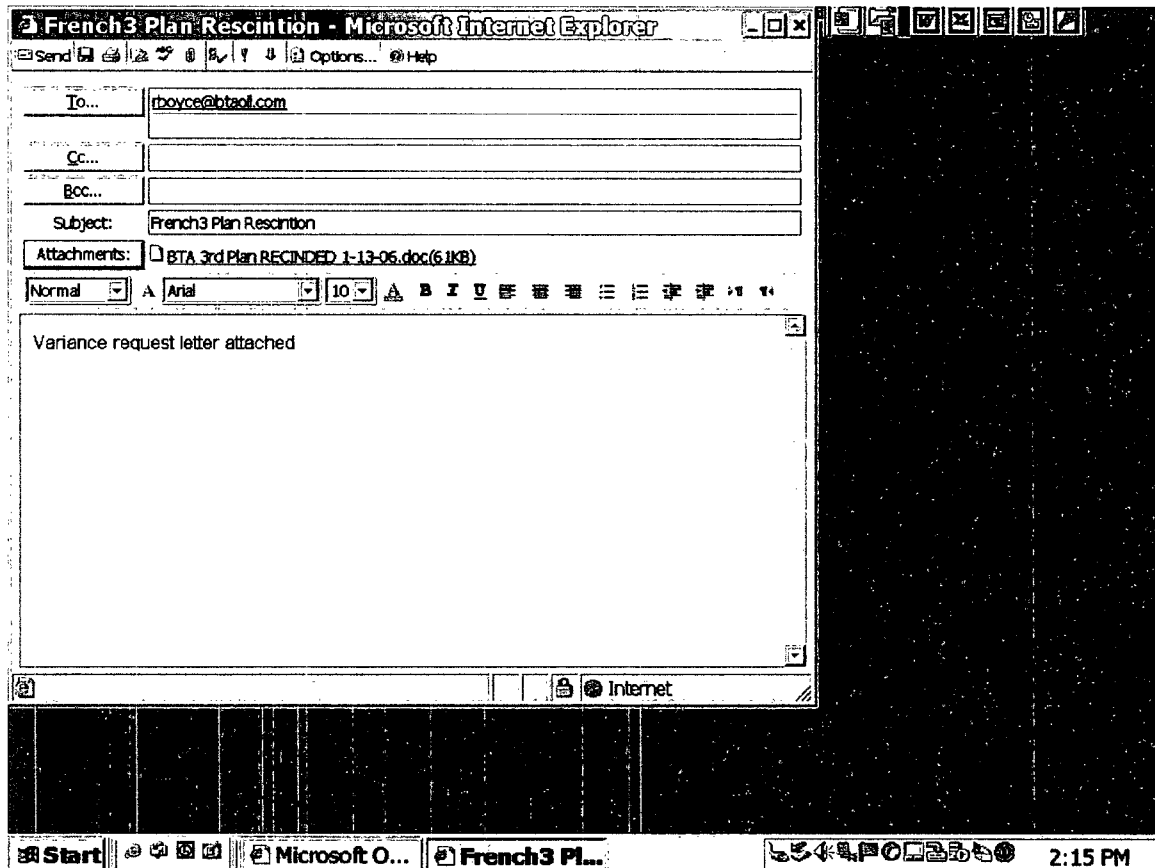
French3 Plan Rescintion - Microsoft Internet Explorer

Send Options... Help

To... rboyce@btaoil.com

Cc...

Bcc...

Subject: French3 Plan Rescintion

Attachments: BTA 3rd Plan RECINDED 1-13-06.doc(61KB)

Normal A Arial 10 A B I U

Variance request letter attached

Internet

Start Microsoft O... French3 Pl...

2:15 PM